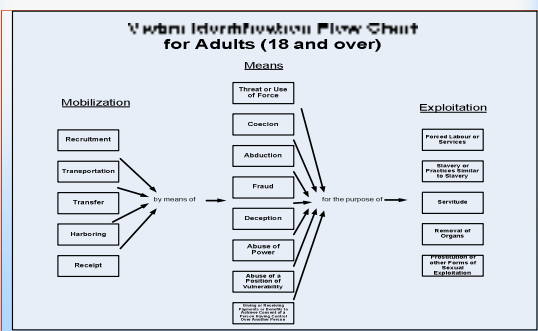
Victim Identification Flow Chart
for Adults (18 and over)

Means

Mobilization

Recruitment

Transportation

Transfer

Harboring

Receipt

by means of

Threat or Use of Force

Coecion

Abduction

Fraud

Deception

Abuse of Power

Abuse of a Position of Vulnerability

Giving or Receiving Payments or Benefits to Achieve Consent of a Person Having Control Over Another Person

for the purpose of

Exploitation

Forced Labour or Services

Slavery or Practices Similar to Slavery

Servitude

Removal of Organs

Prostitution or other Forms of Sexual Exploitation